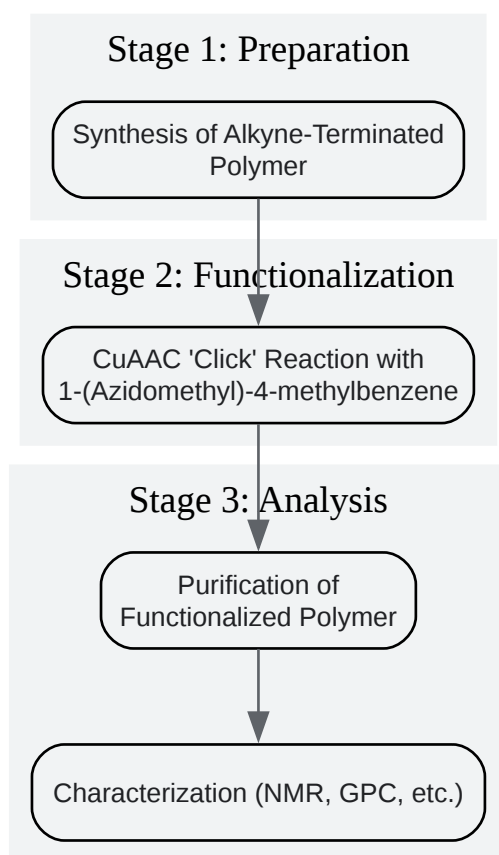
Stage 1: Preparation

Synthesis of Alkyne-Terminated Polymer

Stage 2: Functionalization

CuAAC 'Click' Reaction with 1-(Azidomethyl)-4-methylbenzene

Stage 3: Analysis

Purification of Functionalized Polymer

Characterization (NMR, GPC, etc.)